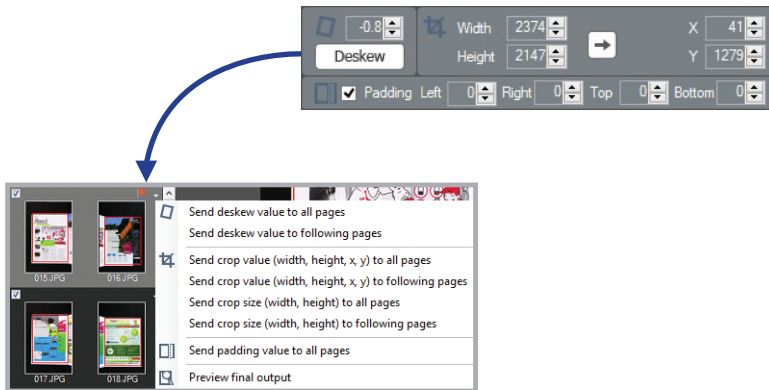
-0.8
Deskew
Width 2374
Height 2147
X 41
Y 1279
Padding Left 0 Right 0 Top 0 Bottom 0

015.JPG
016.JPG
017.JPG
018.JPG

Send deskew value to all pages
Send deskew value to following pages
Send crop value (width, height, x, y) to all pages
Send crop value (width, height, x, y) to following pages
Send crop size (width, height) to all pages
Send crop size (width, height) to following pages
Send padding value to all pages
Preview final output